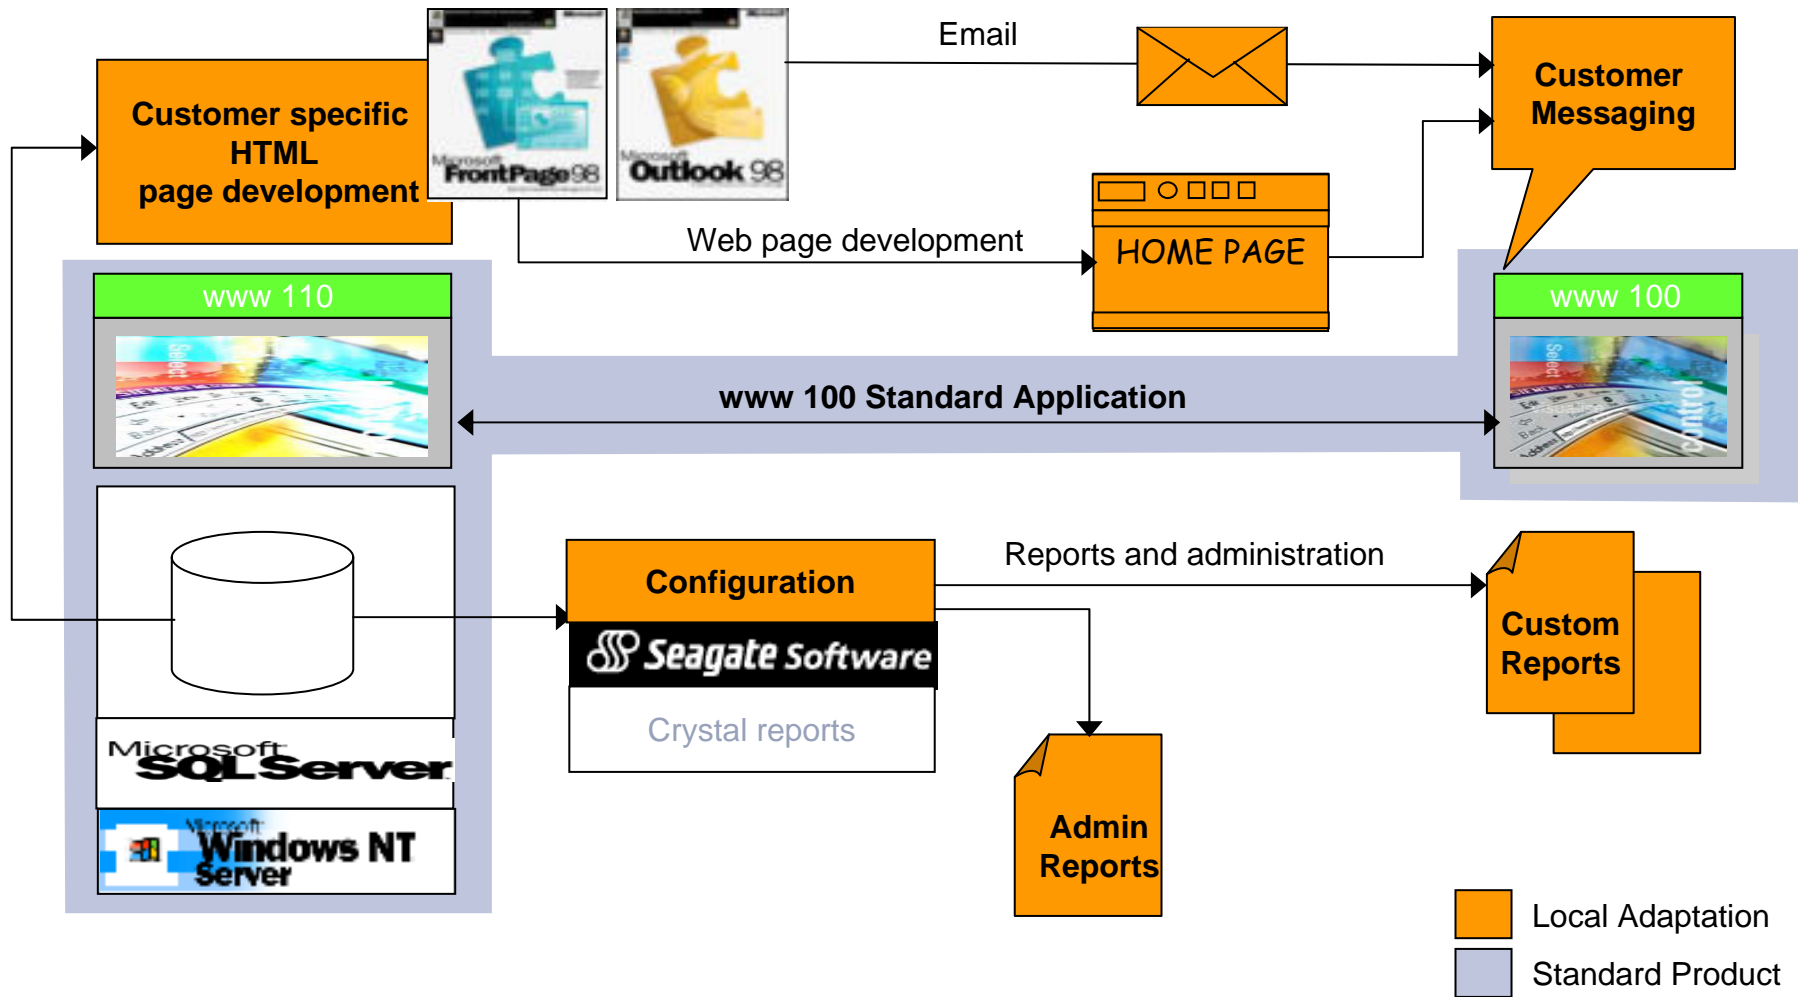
Customer specific HTML page development

Microsoft FrontPage 98

Microsoft Outlook 98

Email

Customer Messaging

HOME PAGE

Web page development

www 110

www 100

www 100 Standard Application

Configuration

Seagate Software

Crystal reports

Reports and administration

Custom Reports

Admin Reports

Microsoft SQL Server

Microsoft Windows NT Server

Local Adaptation

Standard Product